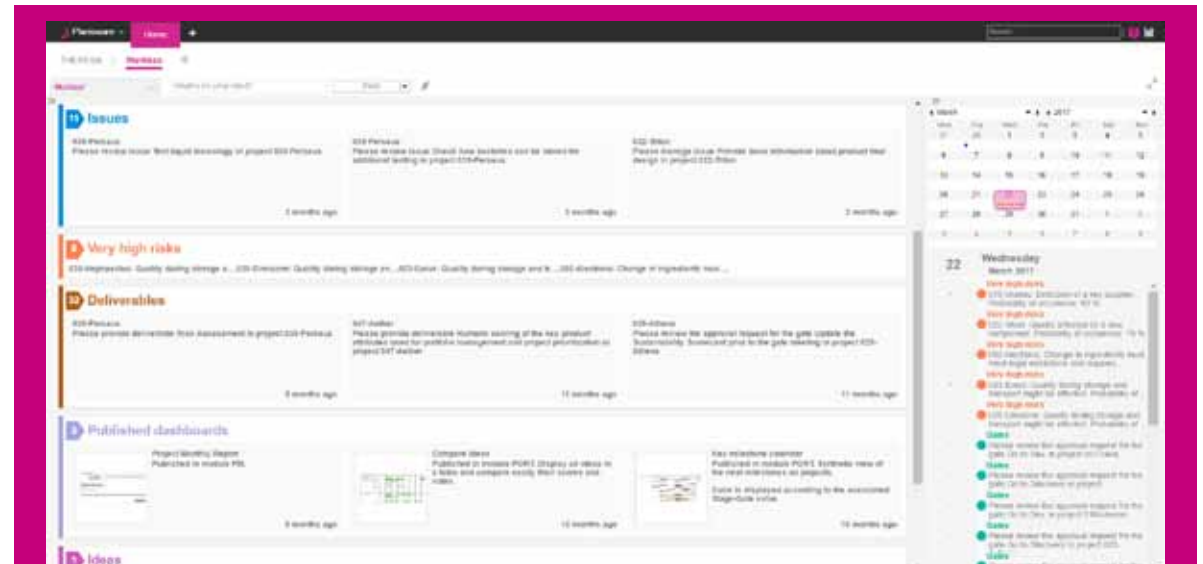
Planisware · Home +

THE FEDS | Workbox

Workbox

Issues

Please review issue: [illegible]
3 months ago

Please review issue: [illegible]
3 months ago

Please review issue: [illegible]
3 months ago

Very high risks

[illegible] Quality testing storage a... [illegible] Quality testing storage in... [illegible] Quality testing storage & b... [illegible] Change of ingredients new...

Deliverables

Please provide deliverable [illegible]
8 months ago

Please provide deliverable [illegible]
10 months ago

Please review the approval request for the gate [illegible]
11 months ago

Published dashboards

Project Monthly Report
Published in module PM.
8 months ago

Compare ideas
Published in module PORT. Display all ideas in a table and compare easily their scores and votes.
10 months ago

Key milestone calendar
Published in module PORT. Synthetic view of the next milestones on projects.
Color is displayed according to the associated Stage-Gate color.
10 months ago

Ideas

March 2017

| Mon | Tue | Wed | Thu | Fri | Sat | Sun |
|---|---|---|---|---|---|---|
| 27 | 28 | 1 | 2 | 3 | 4 | 5 |
| 6 | 7 | 8 | 9 | 10 | 11 | 12 |
| 13 | 14 | 15 | 16 | 17 | 18 | 19 |
| 20 | 21 | 22 | 23 | 24 | 25 | 26 |
| 27 | 28 | 29 | 30 | 31 | 1 | 2 |
| 3 | 4 | 5 | 6 | 7 | 8 | 9 |

22 Wednesday
March 2017

Very high risks
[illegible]
Very high risks
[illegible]
Very high risks
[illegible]
Very high risks
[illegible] Quality testing storage and transport might be affected.
Very high risks
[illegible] Quality testing storage and transport might be affected.
Gates
Please review the approval request for the gate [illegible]
Gates
Please review the approval request for the gate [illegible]
Gates
Please review the approval request for the gate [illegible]
Gates
Please review the approval request for the gate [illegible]
Gates